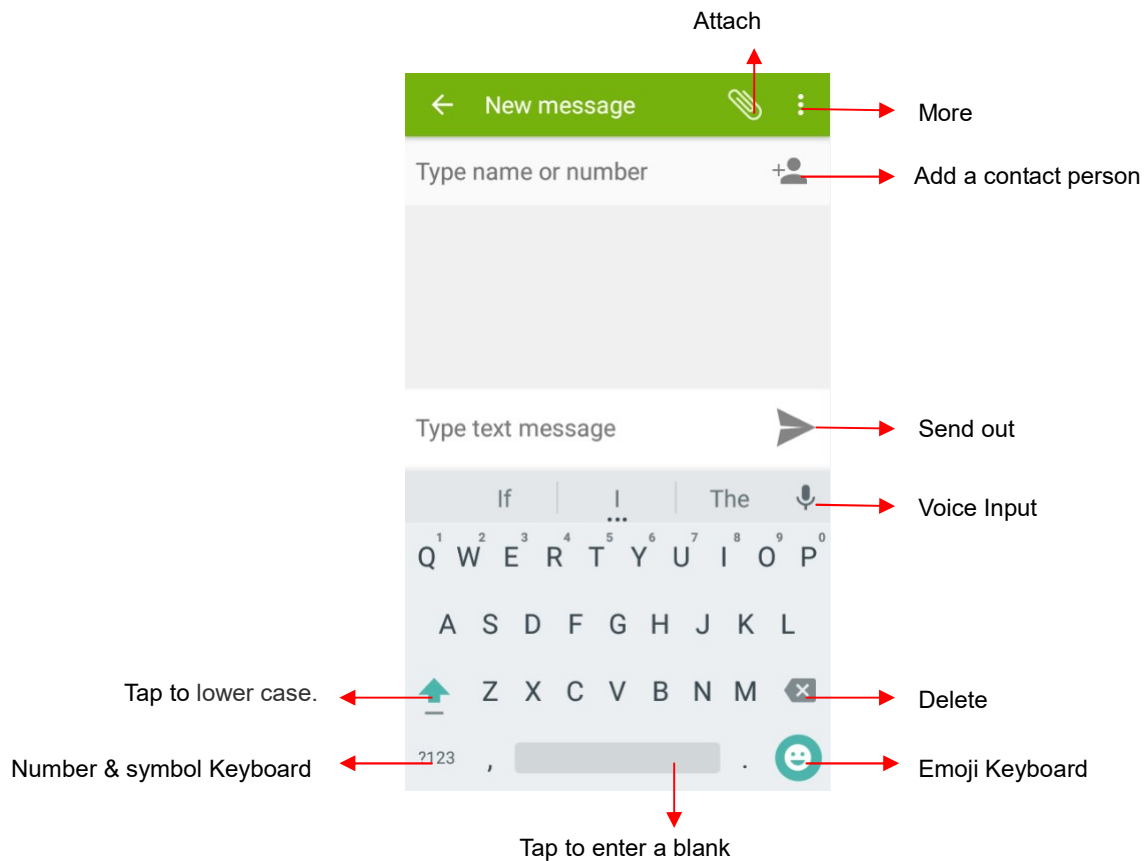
Attach

New message

More

Type name or number

Add a contact person

Type text message

Send out

If | I | The

Voice Input

Q$^1$ W$^2$ E$^3$ R$^4$ T$^5$ Y$^6$ U$^7$ I$^8$ O$^9$ P$^0$

A S D F G H J K L

Tap to lower case.

Z X C V B N M

Delete

Number & symbol Keyboard

?123 , .

Emoji Keyboard

Tap to enter a blank